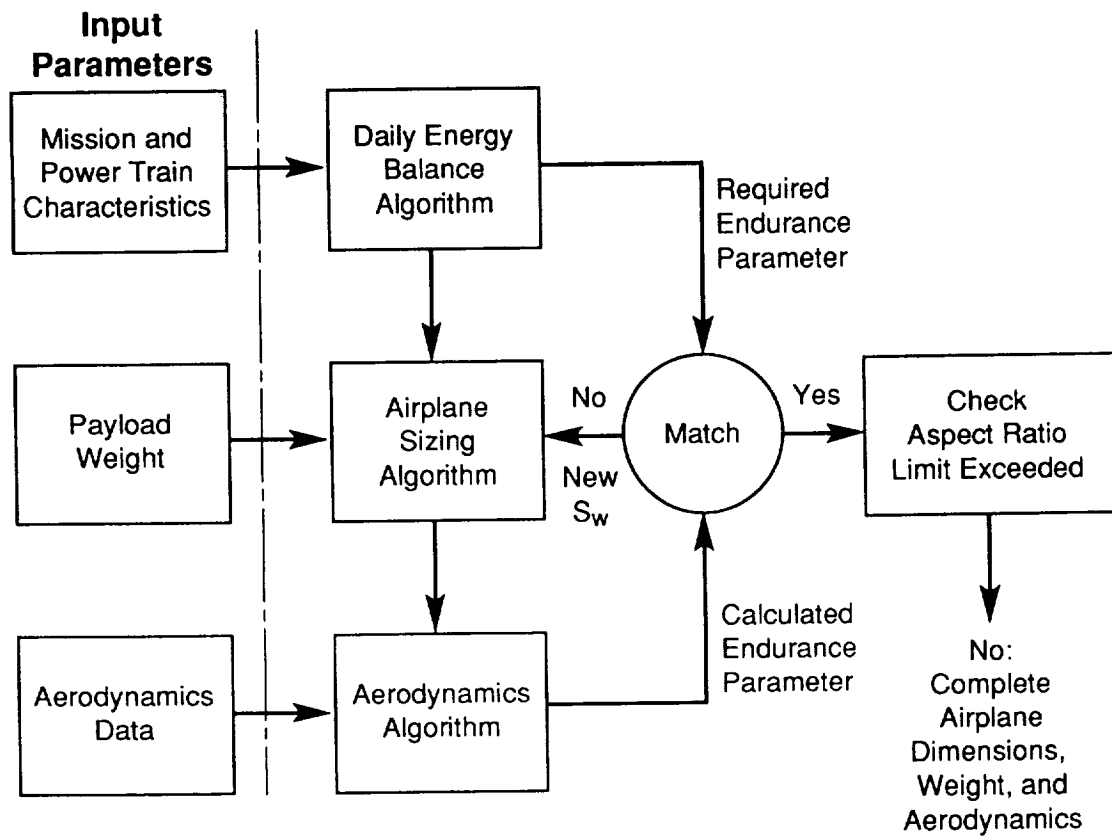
Input Parameters

Mission and Power Train Characteristics

Daily Energy Balance Algorithm

Required Endurance Parameter

Payload Weight

Airplane Sizing Algorithm

No

New $S_w$

Match

Yes

Check Aspect Ratio Limit Exceeded

Aerodynamics Data

Aerodynamics Algorithm

Calculated Endurance Parameter

No: Complete Airplane Dimensions, Weight, and Aerodynamics